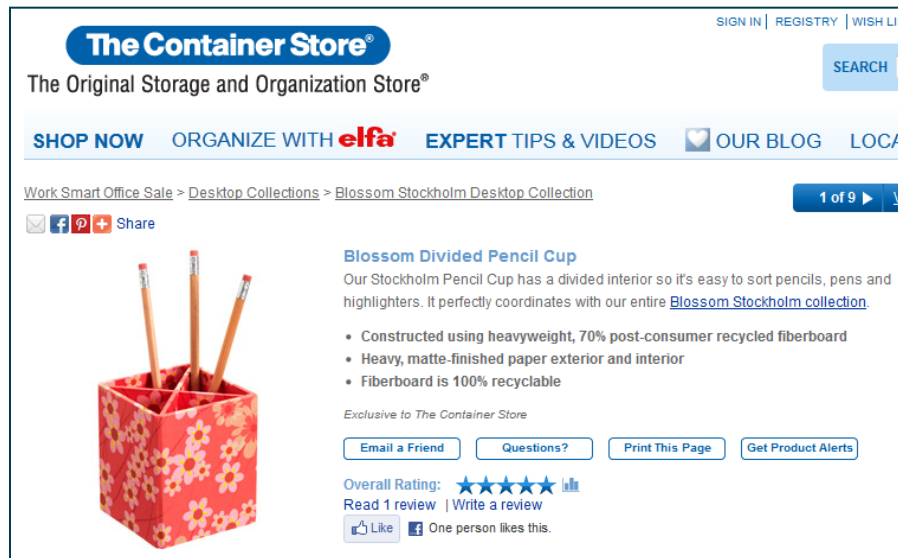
The Container Store®
The Original Storage and Organization Store®

SIGN IN | REGISTRY | WISH LI

SEARCH

SHOP NOW ORGANIZE WITH elfa EXPERT TIPS & VIDEOS OUR BLOG LOCA

Work Smart Office Sale > Desktop Collections > Blossom Stockholm Desktop Collection

1 of 9 ▶

Share

Blossom Divided Pencil Cup

Our Stockholm Pencil Cup has a divided interior so it's easy to sort pencils, pens and highlighters. It perfectly coordinates with our entire Blossom Stockholm collection.

- Constructed using heavyweight, 70% post-consumer recycled fiberboard
- Heavy, matte-finished paper exterior and interior
- Fiberboard is 100% recyclable

Exclusive to The Container Store

Email a Friend Questions? Print This Page Get Product Alerts

Overall Rating:

Read 1 review | Write a review

Like One person likes this.